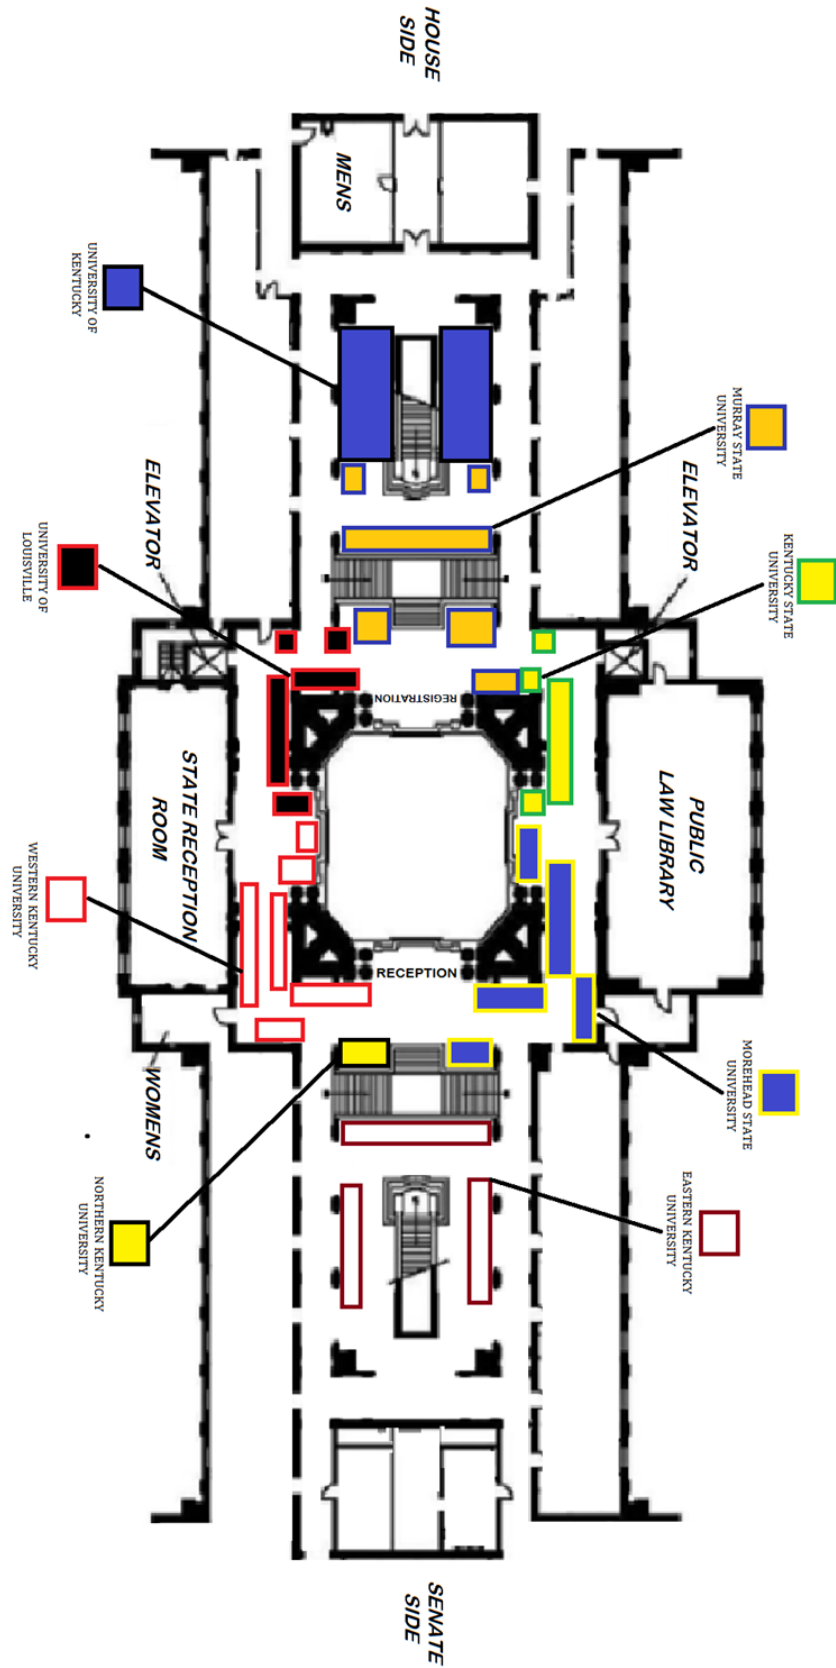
HOUSE SIDE

MENS

UNIVERSITY OF KENTUCKY

MURRAY STATE UNIVERSITY

ELEVATOR

ELEVATOR

UNIVERSITY OF LOUISVILLE

KENTUCKY STATE UNIVERSITY

REGISTRATION

PUBLIC LAW LIBRARY

STATE RECEPTION ROOM

WESTERN KENTUCKY UNIVERSITY

RECEPTION

MOREHEAD STATE UNIVERSITY

WOMENS

NORTHERN KENTUCKY UNIVERSITY

EASTERN KENTUCKY UNIVERSITY

SENATE SIDE